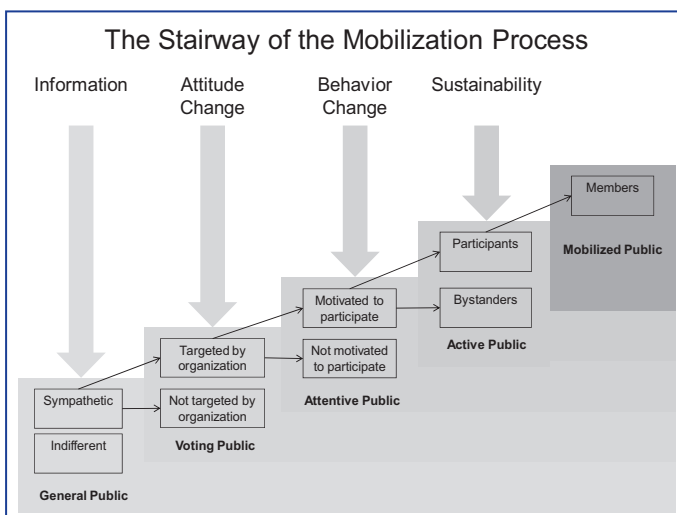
The Stairway of the Mobilization Process

Information

Attitude Change

Behavior Change

Sustainability

Members

Mobilized Public

Participants

Bystanders

Active Public

Motivated to participate

Not motivated to participate

Attentive Public

Targeted by organization

Not targeted by organization

Voting Public

Sympathetic

Indifferent

General Public